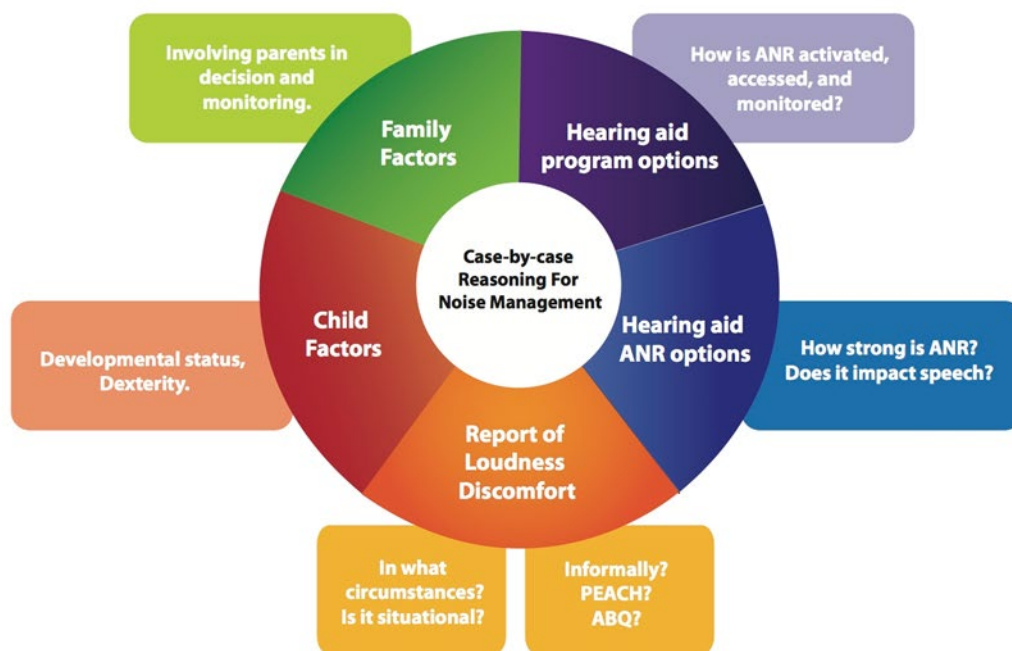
Involving parents in decision and monitoring.

How is ANR activated, accessed, and monitored?

Family Factors

Hearing aid program options

Case-by-case Reasoning For Noise Management

Child Factors

Hearing aid ANR options

Developmental status, Dexterity.

How strong is ANR? Does it impact speech?

Report of Loudness Discomfort

In what circumstances? Is it situational?

Informally? PEACH? ABQ?